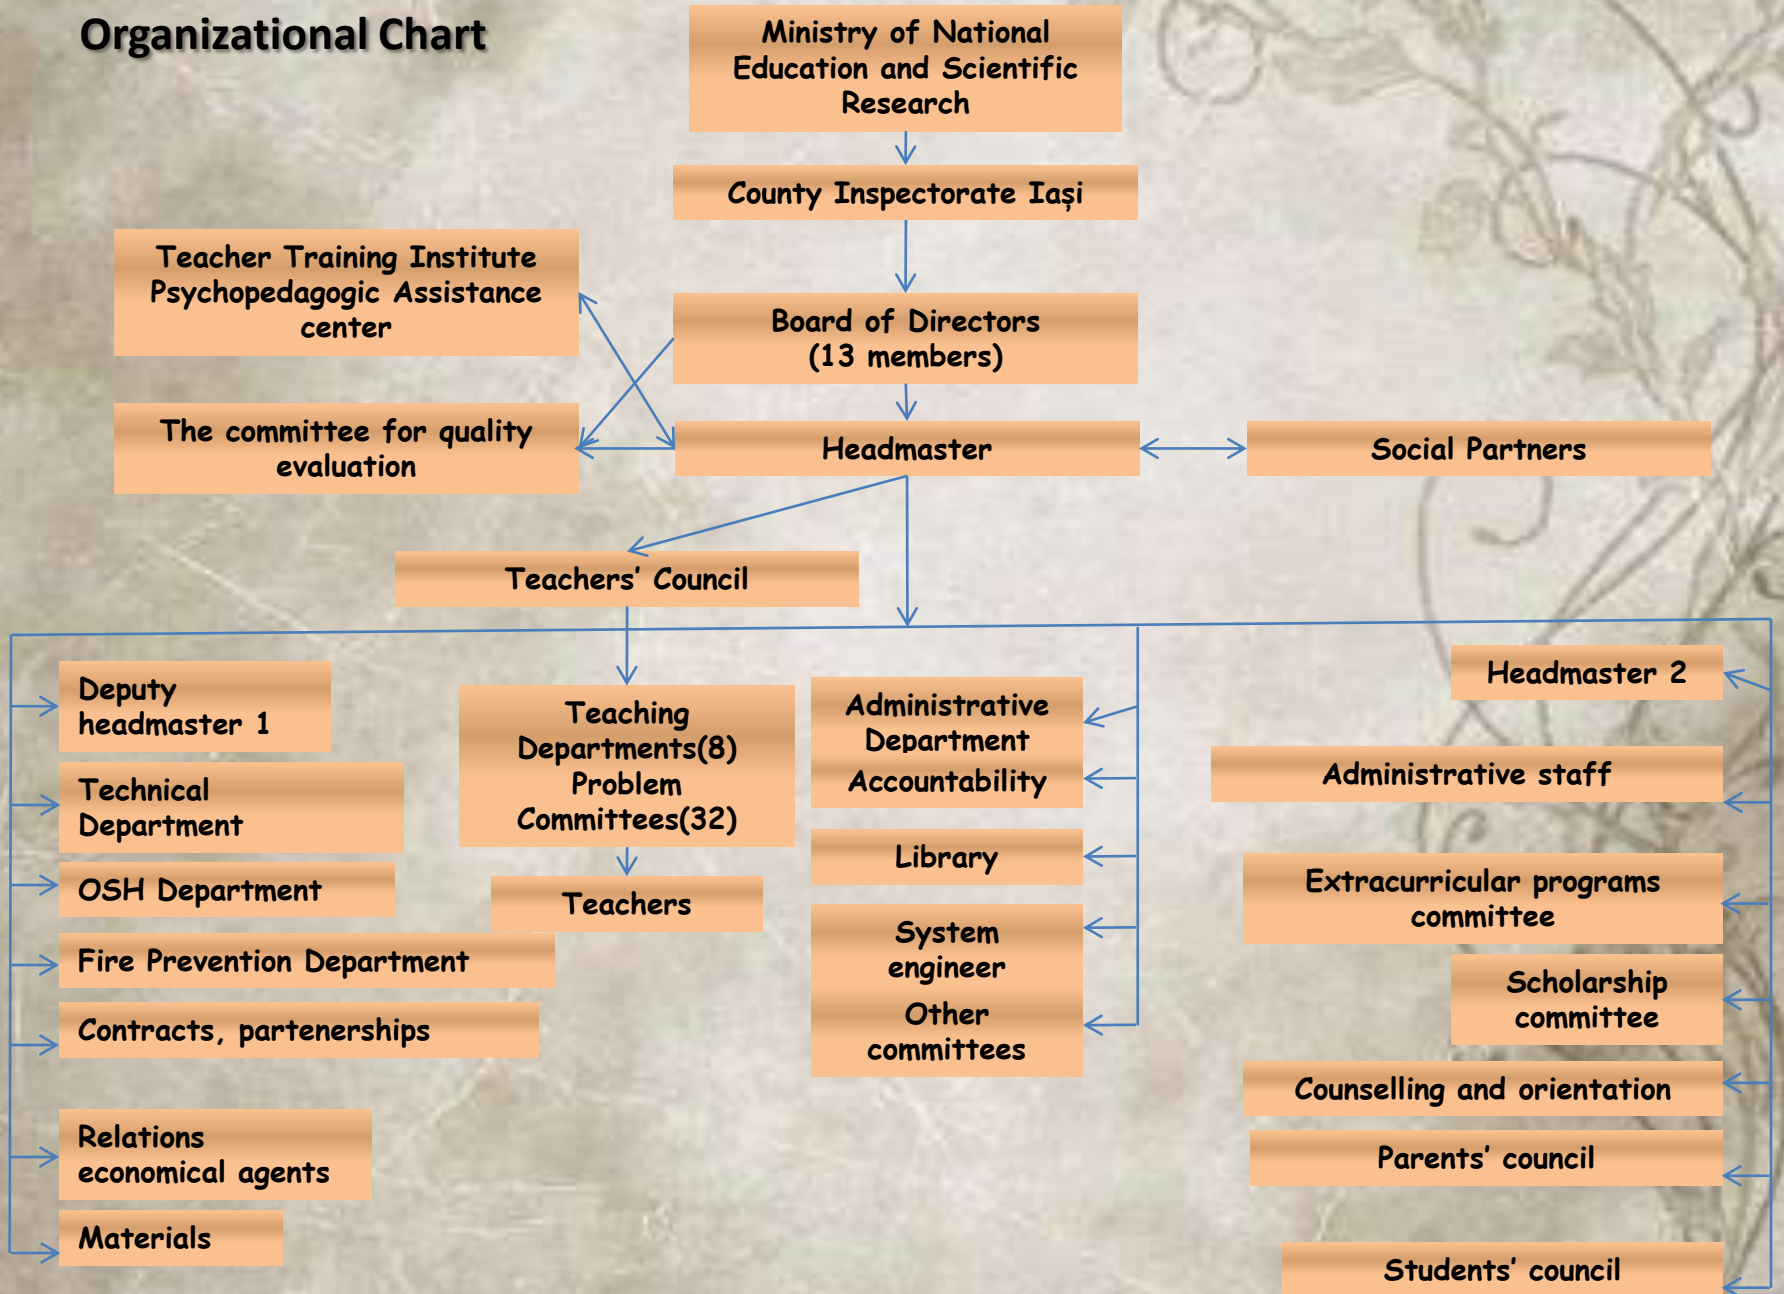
Organizational Chart

Ministry of National Education and Scientific Research

County Inspectorate Iași

Teacher Training Institute Psychopedagogic Assistance center

Board of Directors (13 members)

The committee for quality evaluation

Headmaster

Social Partners

Teachers' Council

Deputy headmaster 1

Technical Department

OSH Department

Fire Prevention Department

Contracts, partenerships

Relations economical agents

Materials

Teaching Departments(8) Problem Committees(32)

Teachers

Administrative Department

Accountability

Library

System engineer

Other committees

Headmaster 2

Administrative staff

Extracurricular programs committee

Scholarship committee

Counselling and orientation

Parents' council

Students' council